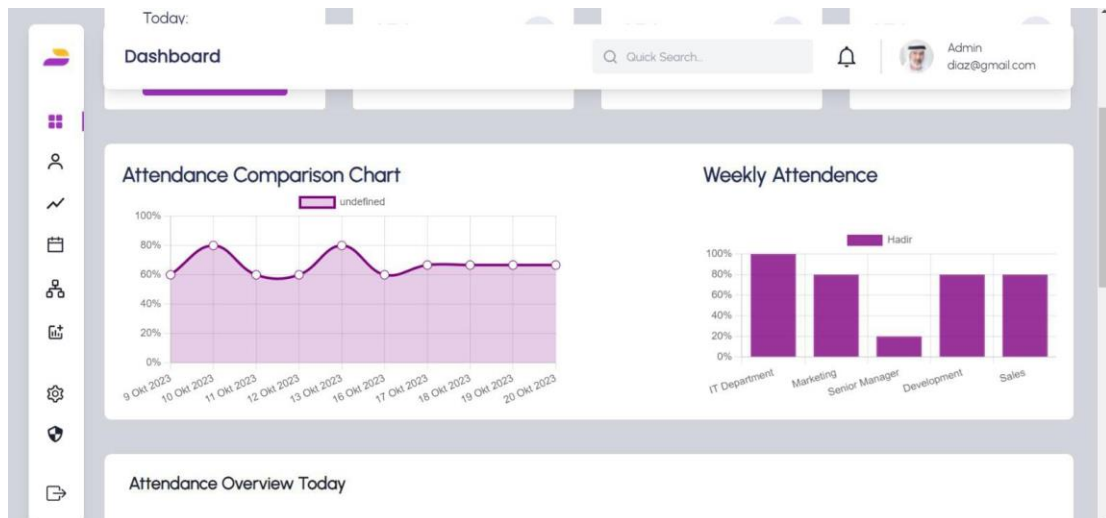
Today:

Dashboard

Quick Search..

Admin
diaz@gmail.com

Attendance Comparison Chart

undefined

100%
80%
60%
40%
20%
0%

9 Okt 2023
10 Okt 2023
11 Okt 2023
12 Okt 2023
13 Okt 2023
16 Okt 2023
17 Okt 2023
18 Okt 2023
19 Okt 2023
20 Okt 2023

Weekly Attendence

Hadir

100%
80%
60%
40%
20%
0%

IT Department
Marketing
Senior Manager
Development
Sales

Attendance Overview Today